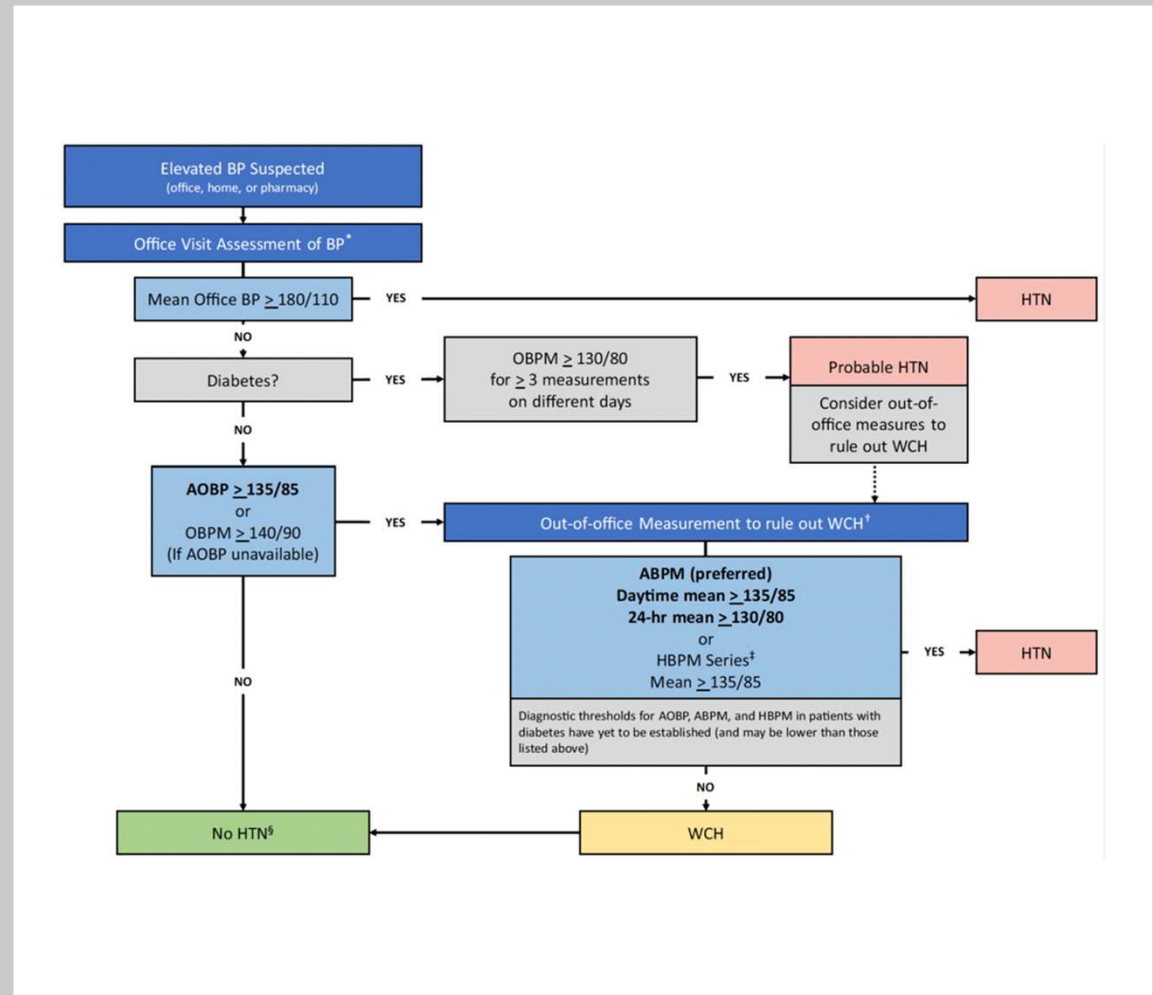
Elevated BP Suspected
(office, home, or pharmacy)

Office Visit Assessment of BP$^*$

Mean Office BP $\geq$ 180/110

YES

HTN

NO

Diabetes?

YES

OBPM $\geq$ 130/80
for $\geq$ 3 measurements
on different days

YES

Probable HTN

Consider out-of-office measures to rule out WCH

NO

AOBP $\geq$ 135/85
or
OBPM $\geq$ 140/90
(If AOBP unavailable)

YES

Out-of-office Measurement to rule out WCH$^†$

ABPM (preferred)
Daytime mean $\geq$ 135/85
24-hr mean $\geq$ 130/80
or
HBPM Series$^‡$
Mean $\geq$ 135/85

YES

HTN

NO

Diagnostic thresholds for AOBP, ABPM, and HBPM in patients with diabetes have yet to be established (and may be lower than those listed above)

NO

No HTN$^§$

WCH